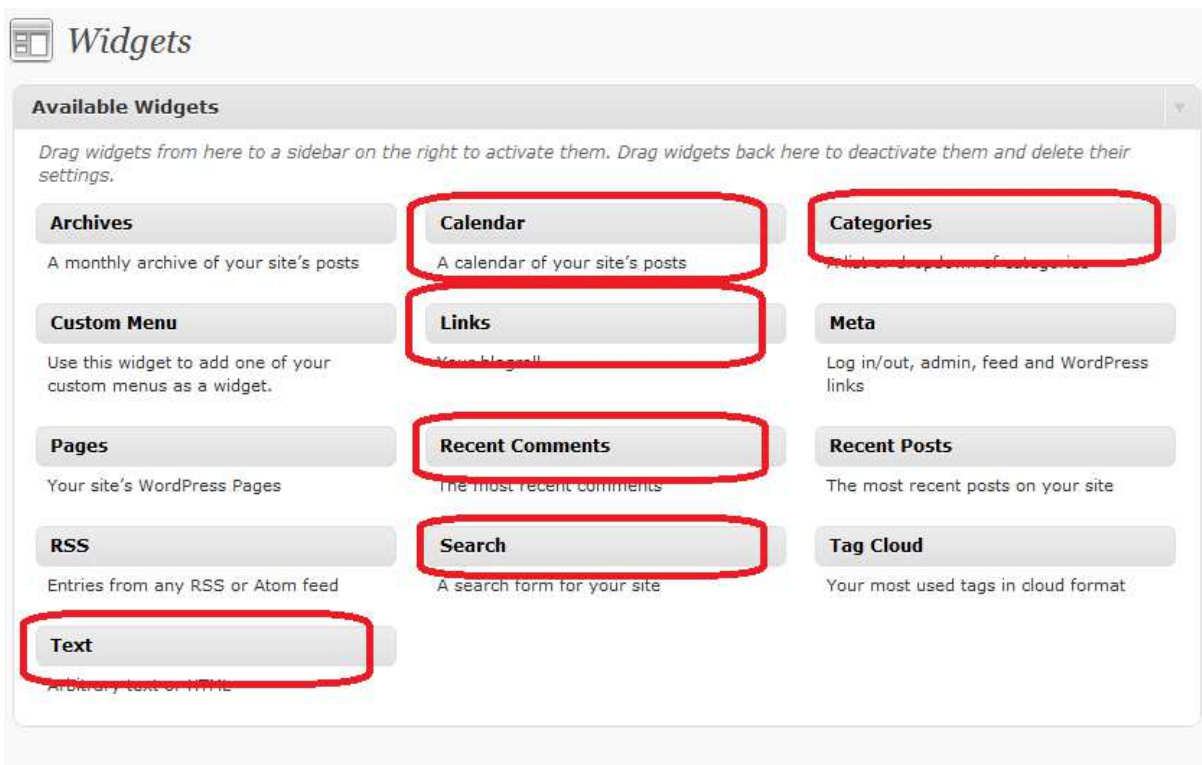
Widgets

Available Widgets

Drag widgets from here to a sidebar on the right to activate them. Drag widgets back here to deactivate them and delete their settings.

Archives
A monthly archive of your site's posts

Calendar
A calendar of your site's posts

Categories
A list or dropdown of categories

Custom Menu
Use this widget to add one of your custom menus as a widget.

Links
Your blogroll

Meta
Log in/out, admin, feed and WordPress links

Pages
Your site's WordPress Pages

Recent Comments
The most recent comments

Recent Posts
The most recent posts on your site

RSS
Entries from any RSS or Atom feed

Search
A search form for your site

Tag Cloud
Your most used tags in cloud format

Text
Arbitrary text or HTML